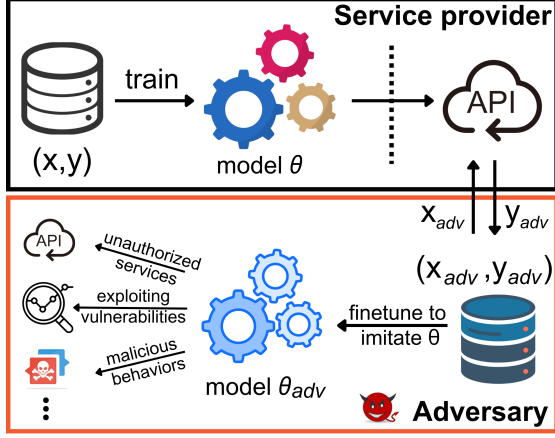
Service provider

train

(x,y)

model $\theta$

API

$x_{adv}$

$y_{adv}$

$(x_{adv}, y_{adv})$

API

unauthorized services

exploiting vulnerabilities

malicious behaviors

model $\theta_{adv}$

finetune to imitate $\theta$

Adversary